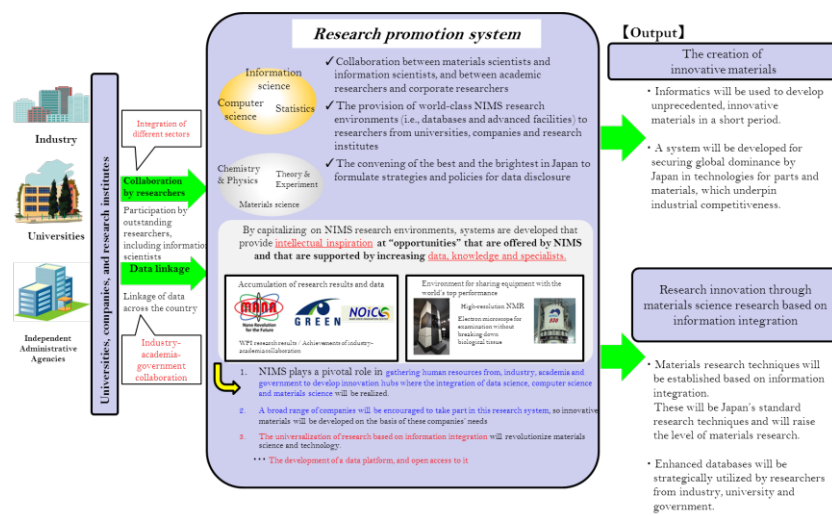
Industry

Universities

Independent Administrative Agencies

Universities, companies, and research institutes

Integration of different sectors

Collaboration by researchers

Participation by outstanding researchers, including information scientists

Data linkage

Linkage of data across the country

Industry-academia-government collaboration

Research promotion system

Information science

Computer science

Statistics

✓Collaboration between materials scientists and information scientists, and between academic researchers and corporate researchers

✓The provision of world-class NIMS research environments (i.e., databases and advanced facilities) to researchers from universities, companies and research institutes

Chemistry & Physics

Theory & Experiment

Materials science

✓The convening of the best and the brightest in Japan to formulate strategies and policies for data disclosure

By capitalizing on NIMS research environments, systems are developed that provide intellectual inspiration at "opportunities" that are offered by NIMS and that are supported by increasing data, knowledge and specialists.

Accumulation of research results and data

MANA Nano Revolution for the Future

GREEN

NOIC

WPI research results / Achievements of industry-academia collaboration

Environment for sharing equipment with the world's top performance

High-resolution NMR

Electron microscope for examination without breaking down biological tissue

1. NIMS plays a pivotal role in gathering human resources from industry, academia and government to develop innovation hubs where the integration of data science, computer science and materials science will be realized.

2. A broad range of companies will be encouraged to take part in this research system, so innovative materials will be developed on the basis of these companies' needs

3. The universalization of research based on information integration will revolutionize materials science and technology.

*** The development of a data platform, and open access to it

【Output】

The creation of innovative materials

・Informatics will be used to develop unprecedented, innovative materials in a short period.

・A system will be developed for securing global dominance by Japan in technologies for parts and materials, which underpin industrial competitiveness.

Research innovation through materials science research based on information integration

・Materials research techniques will be established based on information integration. These will be Japan's standard research techniques and will raise the level of materials research.

・Enhanced databases will be strategically utilized by researchers from industry, university and government.